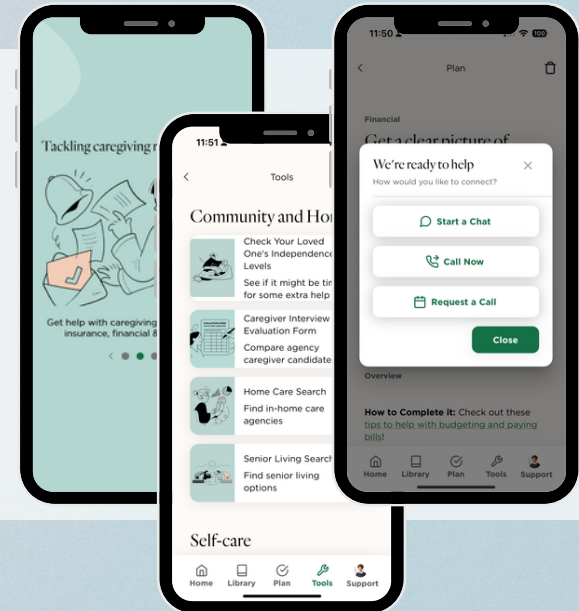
Tackling caregiving r

Get help with caregiving insurance, financial &

11:51

Tools

Community and Ho

Check Your Loved One's Independence Levels

See if it might be ti for some extra help

Caregiver Interview Evaluation Form

Compare agency caregiver candidate

Home Care Search

Find in-home care agencies

Senior Living Search

Find senior living options

Self-care

Home Library Plan Tools Support

11:50

Plan

Financial

Get a clear picture of

We're ready to help

How would you like to connect?

Start a Chat

Call Now

Request a Call

Close

Overview

How to Complete it: Check out these tips to help with budgeting and paying bills!

Home Library Plan Tools Support